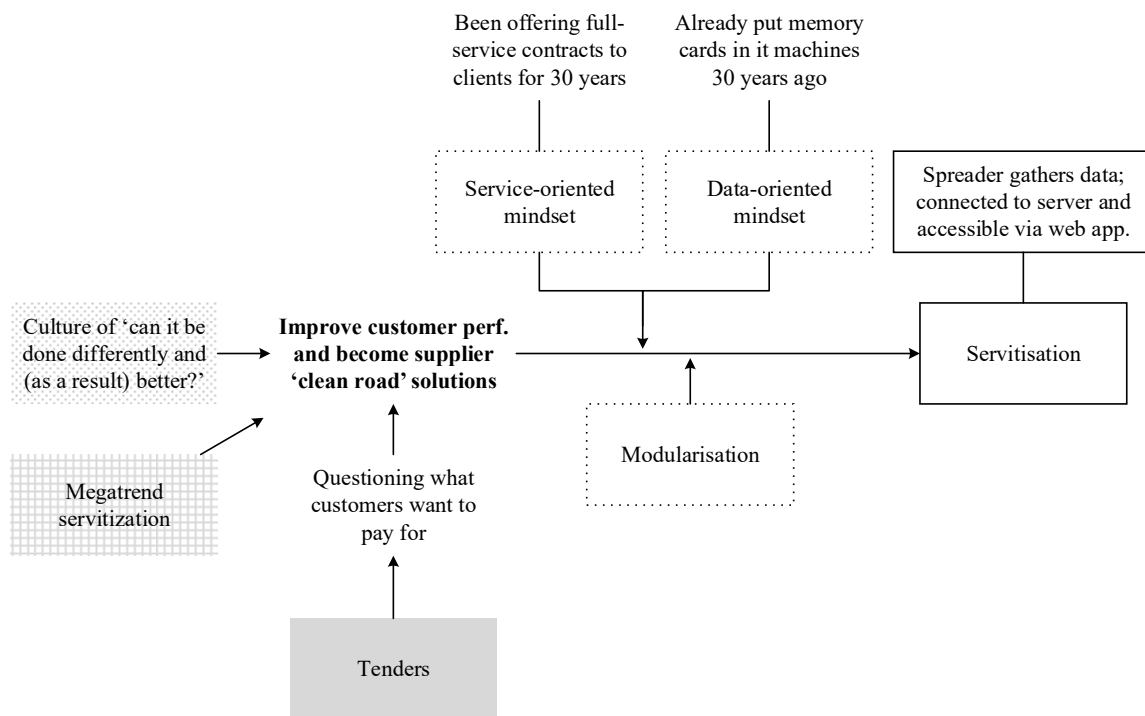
Been offering full-service contracts to clients for 30 years

Already put memory cards in it machines 30 years ago

Service-oriented mindset

Data-oriented mindset

Spreader gathers data; connected to server and accessible via web app.

Culture of 'can it be done differently and (as a result) better?'

**Improve customer perf. and become supplier 'clean road' solutions**

Servitisation

Modularisation

Megatrend servitization

Questioning what customers want to pay for

Tenders